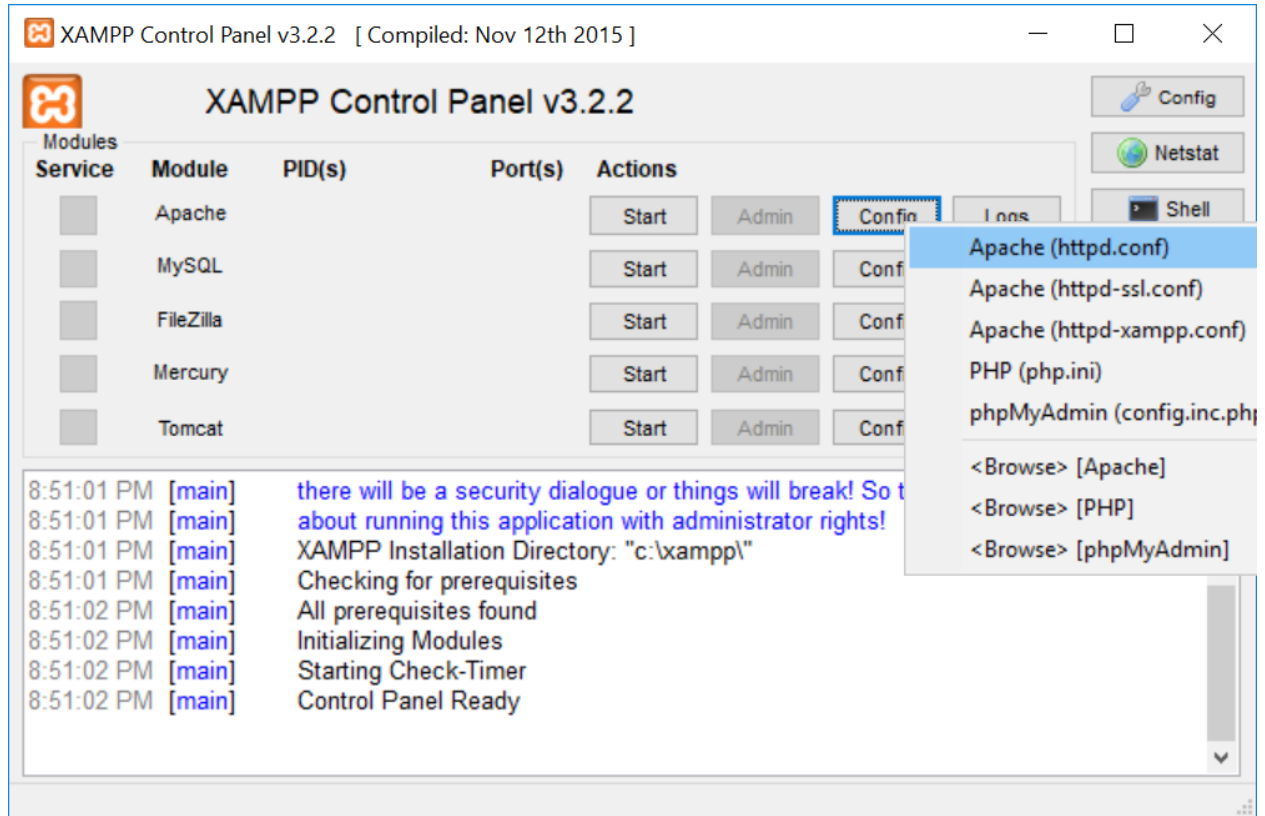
XAMPP Control Panel v3.2.2 [ Compiled: Nov 12th 2015 ]

XAMPP Control Panel v3.2.2

Config
Netstat
Shell

Modules

| Service | Module | PID(s) | Port(s) | Actions | | | |
|---|---|---|---|---|---|---|---|
| | Apache | | | Start | Admin | Config | Logs |
| | MySQL | | | Start | Admin | Conf | |
| | FileZilla | | | Start | Admin | Conf | |
| | Mercury | | | Start | Admin | Conf | |
| | Tomcat | | | Start | Admin | Conf | |

Apache (httpd.conf)
Apache (httpd-ssl.conf)
Apache (httpd-xampp.conf)
PHP (php.ini)
phpMyAdmin (config.inc.php
<Browse> [Apache]
<Browse> [PHP]
<Browse> [phpMyAdmin]

8:51:01 PM [main] there will be a security dialogue or things will break! So t
8:51:01 PM [main] about running this application with administrator rights!
8:51:01 PM [main] XAMPP Installation Directory: "c:\xampp\"
8:51:01 PM [main] Checking for prerequisites
8:51:02 PM [main] All prerequisites found
8:51:02 PM [main] Initializing Modules
8:51:02 PM [main] Starting Check-Timer
8:51:02 PM [main] Control Panel Ready